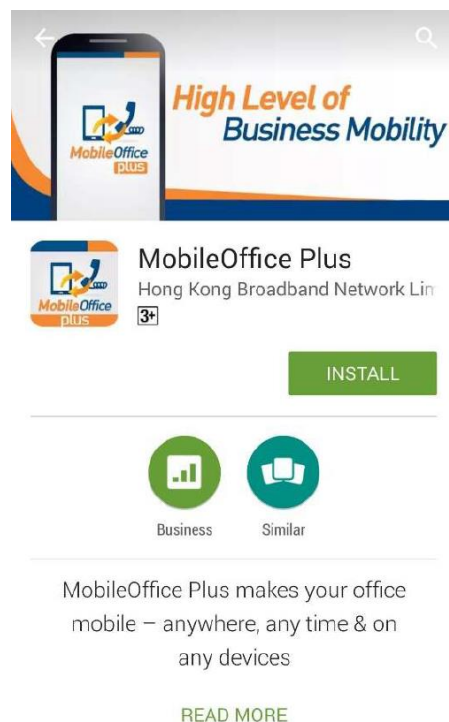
MobileOffice plus

High Level of Business Mobility

MobileOffice plus

MobileOffice Plus

Hong Kong Broadband Network Lin

3+

INSTALL

Business

Similar

MobileOffice Plus makes your office mobile – anywhere, any time & on any devices

READ MORE